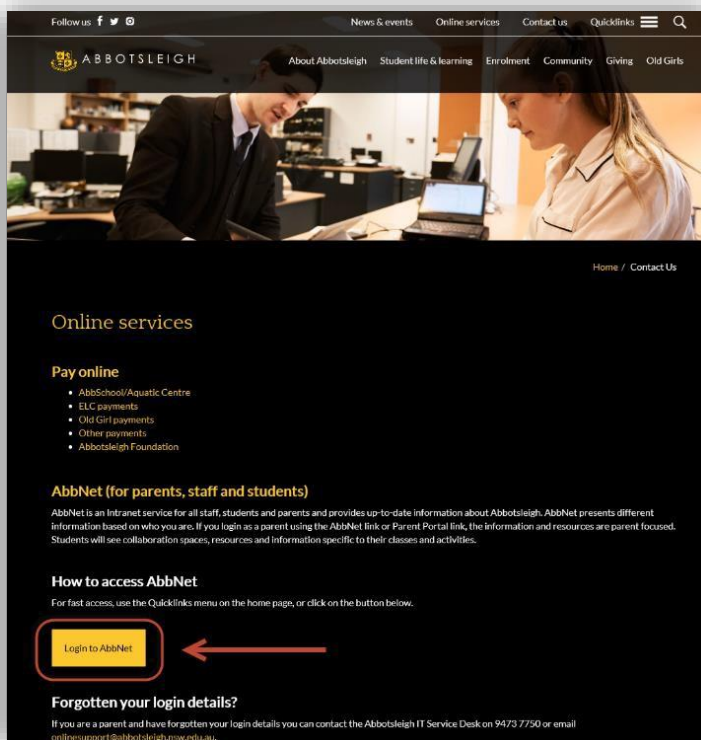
Follow us f 🐦 ◎

News & events Online services Contact us Quicklinks

ABBOTSLEIGH

About Abbotsleigh Student life & learning Enrolment Community Giving Old Girls

Home / Contact Us

Online services

Pay online

- AbbSchool/Aquatic Centre
- ELC payments
- Old Girl payments
- Other payments
- Abbotsleigh Foundation

AbbNet (for parents, staff and students)

AbbNet is an Intranet service for all staff, students and parents and provides up-to-date information about Abbotsleigh. AbbNet presents different information based on who you are. If you login as a parent using the AbbNet link or Parent Portal link, the information and resources are parent focused. Students will see collaboration spaces, resources and information specific to their classes and activities.

How to access AbbNet

For fast access, use the Quicklinks menu on the home page, or click on the button below.

Login to AbbNet

Forgotten your login details?

If you are a parent and have forgotten your login details you can contact the Abbotsleigh IT Service Desk on 9473 7750 or email onlinesupport@abbotsleigh.nsw.edu.au.